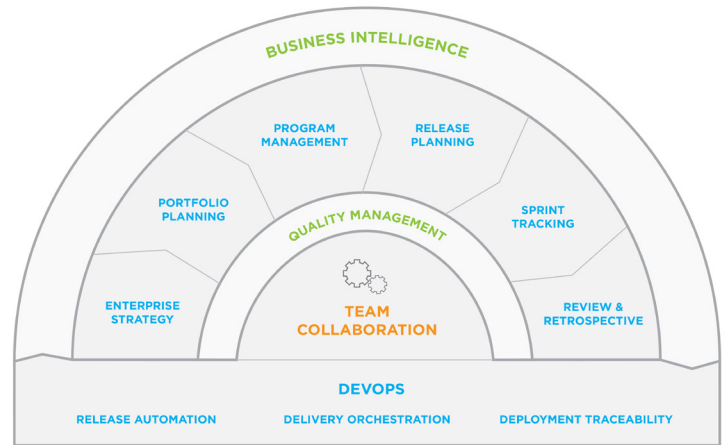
BUSINESS INTELLIGENCE

PROGRAM MANAGEMENT

RELEASE PLANNING

PORTFOLIO PLANNING

SPRINT TRACKING

QUALITY MANAGEMENT

ENTERPRISE STRATEGY

TEAM COLLABORATION

REVIEW & RETROSPECTIVE

DEVOPS

RELEASE AUTOMATION

DELIVERY ORCHESTRATION

DEPLOYMENT TRACEABILITY